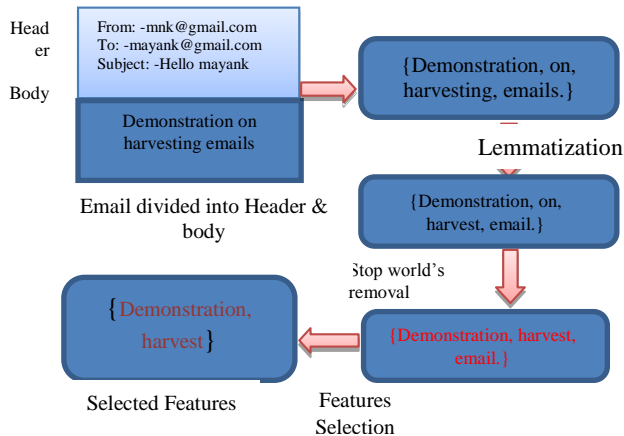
Header

Body

From: -mnk@gmail.com
To: -mayank@gmail.com
Subject: -Hello mayank

Demonstration on harvesting emails

Email divided into Header & body

{Demonstration, on, harvesting, emails.}

Lemmatization

{Demonstration, on, harvest, email.}

Stop world's removal

{Demonstration, harvest, email.}

Features Selection

{Demonstration, harvest}

Selected Features